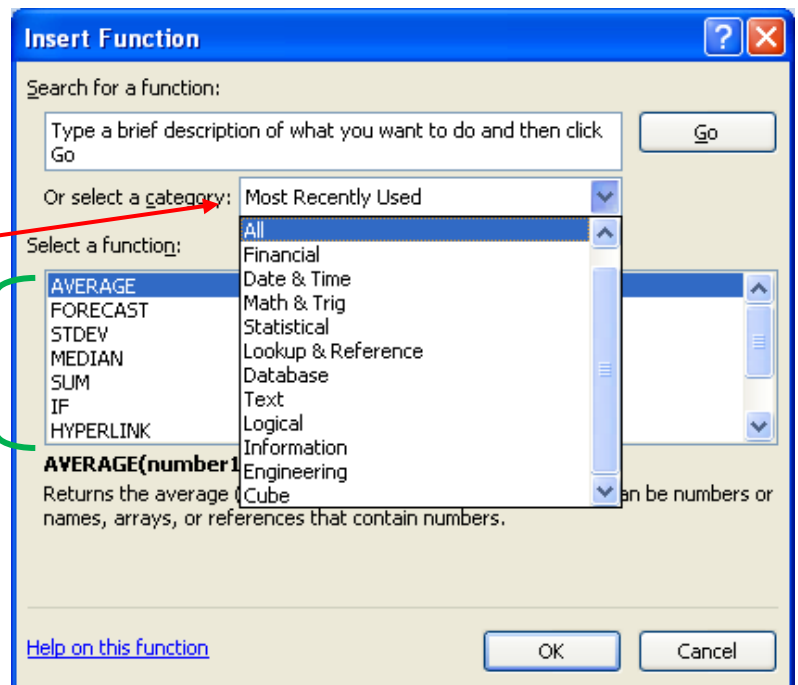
Insert Function

Search for a function:

Type a brief description of what you want to do and then click Go

Go

Or select a category: Most Recently Used

All
Financial
Date & Time
Math & Trig
Statistical
Lookup & Reference
Database
Text
Logical
Information
Engineering
Cube

Select a function:

AVERAGE
FORECAST
STDEV
MEDIAN
SUM
IF
HYPERLINK

AVERAGE(number1

Returns the average ([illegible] an be numbers or names, arrays, or references that contain numbers.

Help on this function

OK

Cancel